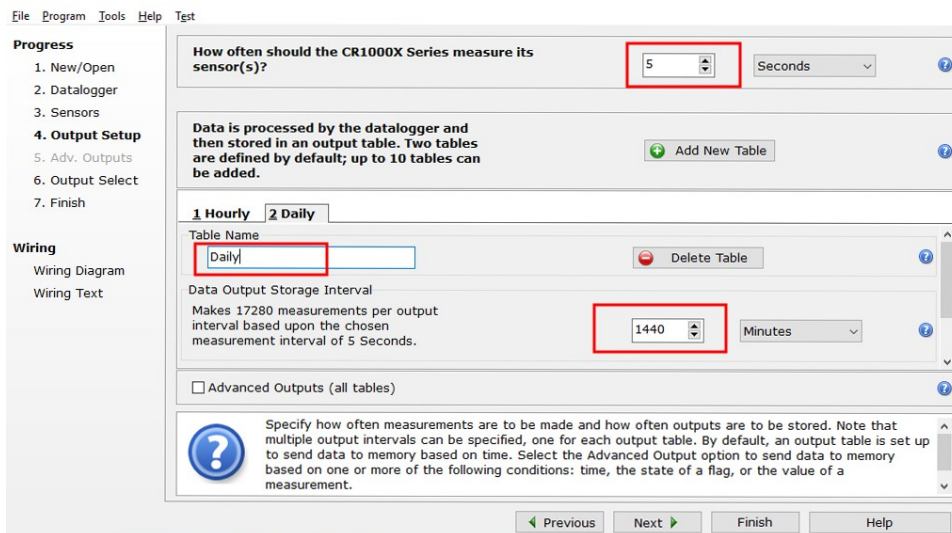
File Program Tools Help Test

Progress
1. New/Open
2. Datalogger
3. Sensors
4. Output Setup
5. Adv. Outputs
6. Output Select
7. Finish

Wiring
Wiring Diagram
Wiring Text

How often should the CR1000X Series measure its sensor(s)?

5

Seconds

Data is processed by the datalogger and then stored in an output table. Two tables are defined by default; up to 10 tables can be added.

Add New Table

1 Hourly 2 Daily

Table Name

Daily

Delete Table

Data Output Storage Interval

Makes 17280 measurements per output interval based upon the chosen measurement interval of 5 Seconds.

1440

Minutes

Advanced Outputs (all tables)

Specify how often measurements are to be made and how often outputs are to be stored. Note that multiple output intervals can be specified, one for each output table. By default, an output table is set up to send data to memory based on time. Select the Advanced Output option to send data to memory based on one or more of the following conditions: time, the state of a flag, or the value of a measurement.

Previous Next Finish Help